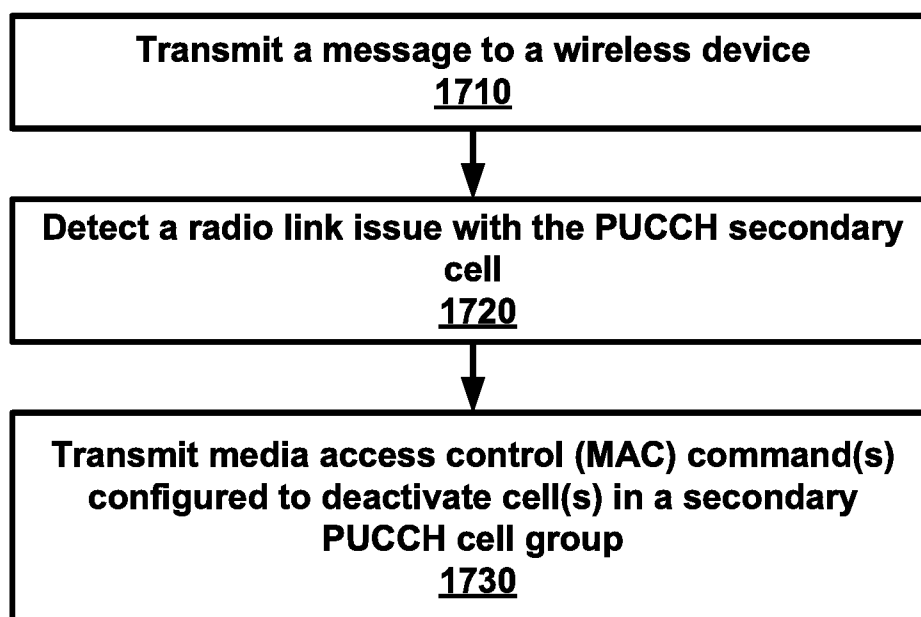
Transmit a message to a wireless device
1710

Detect a radio link issue with the PUCCH secondary cell
1720

Transmit media access control (MAC) command(s) configured to deactivate cell(s) in a secondary PUCCH cell group
1730